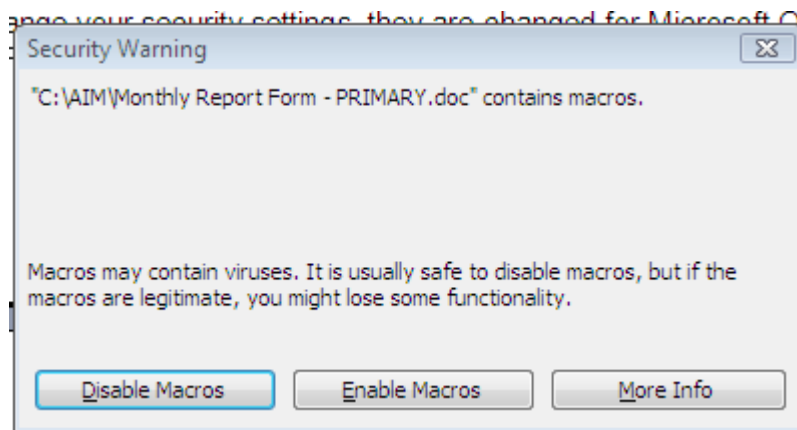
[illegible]ange your security settings, they are changed for Microsoft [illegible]

Security Warning

"C:\AIM\Monthly Report Form - PRIMARY.doc" contains macros.

Macros may contain viruses. It is usually safe to disable macros, but if the macros are legitimate, you might lose some functionality.

Disable Macros

Enable Macros

More Info